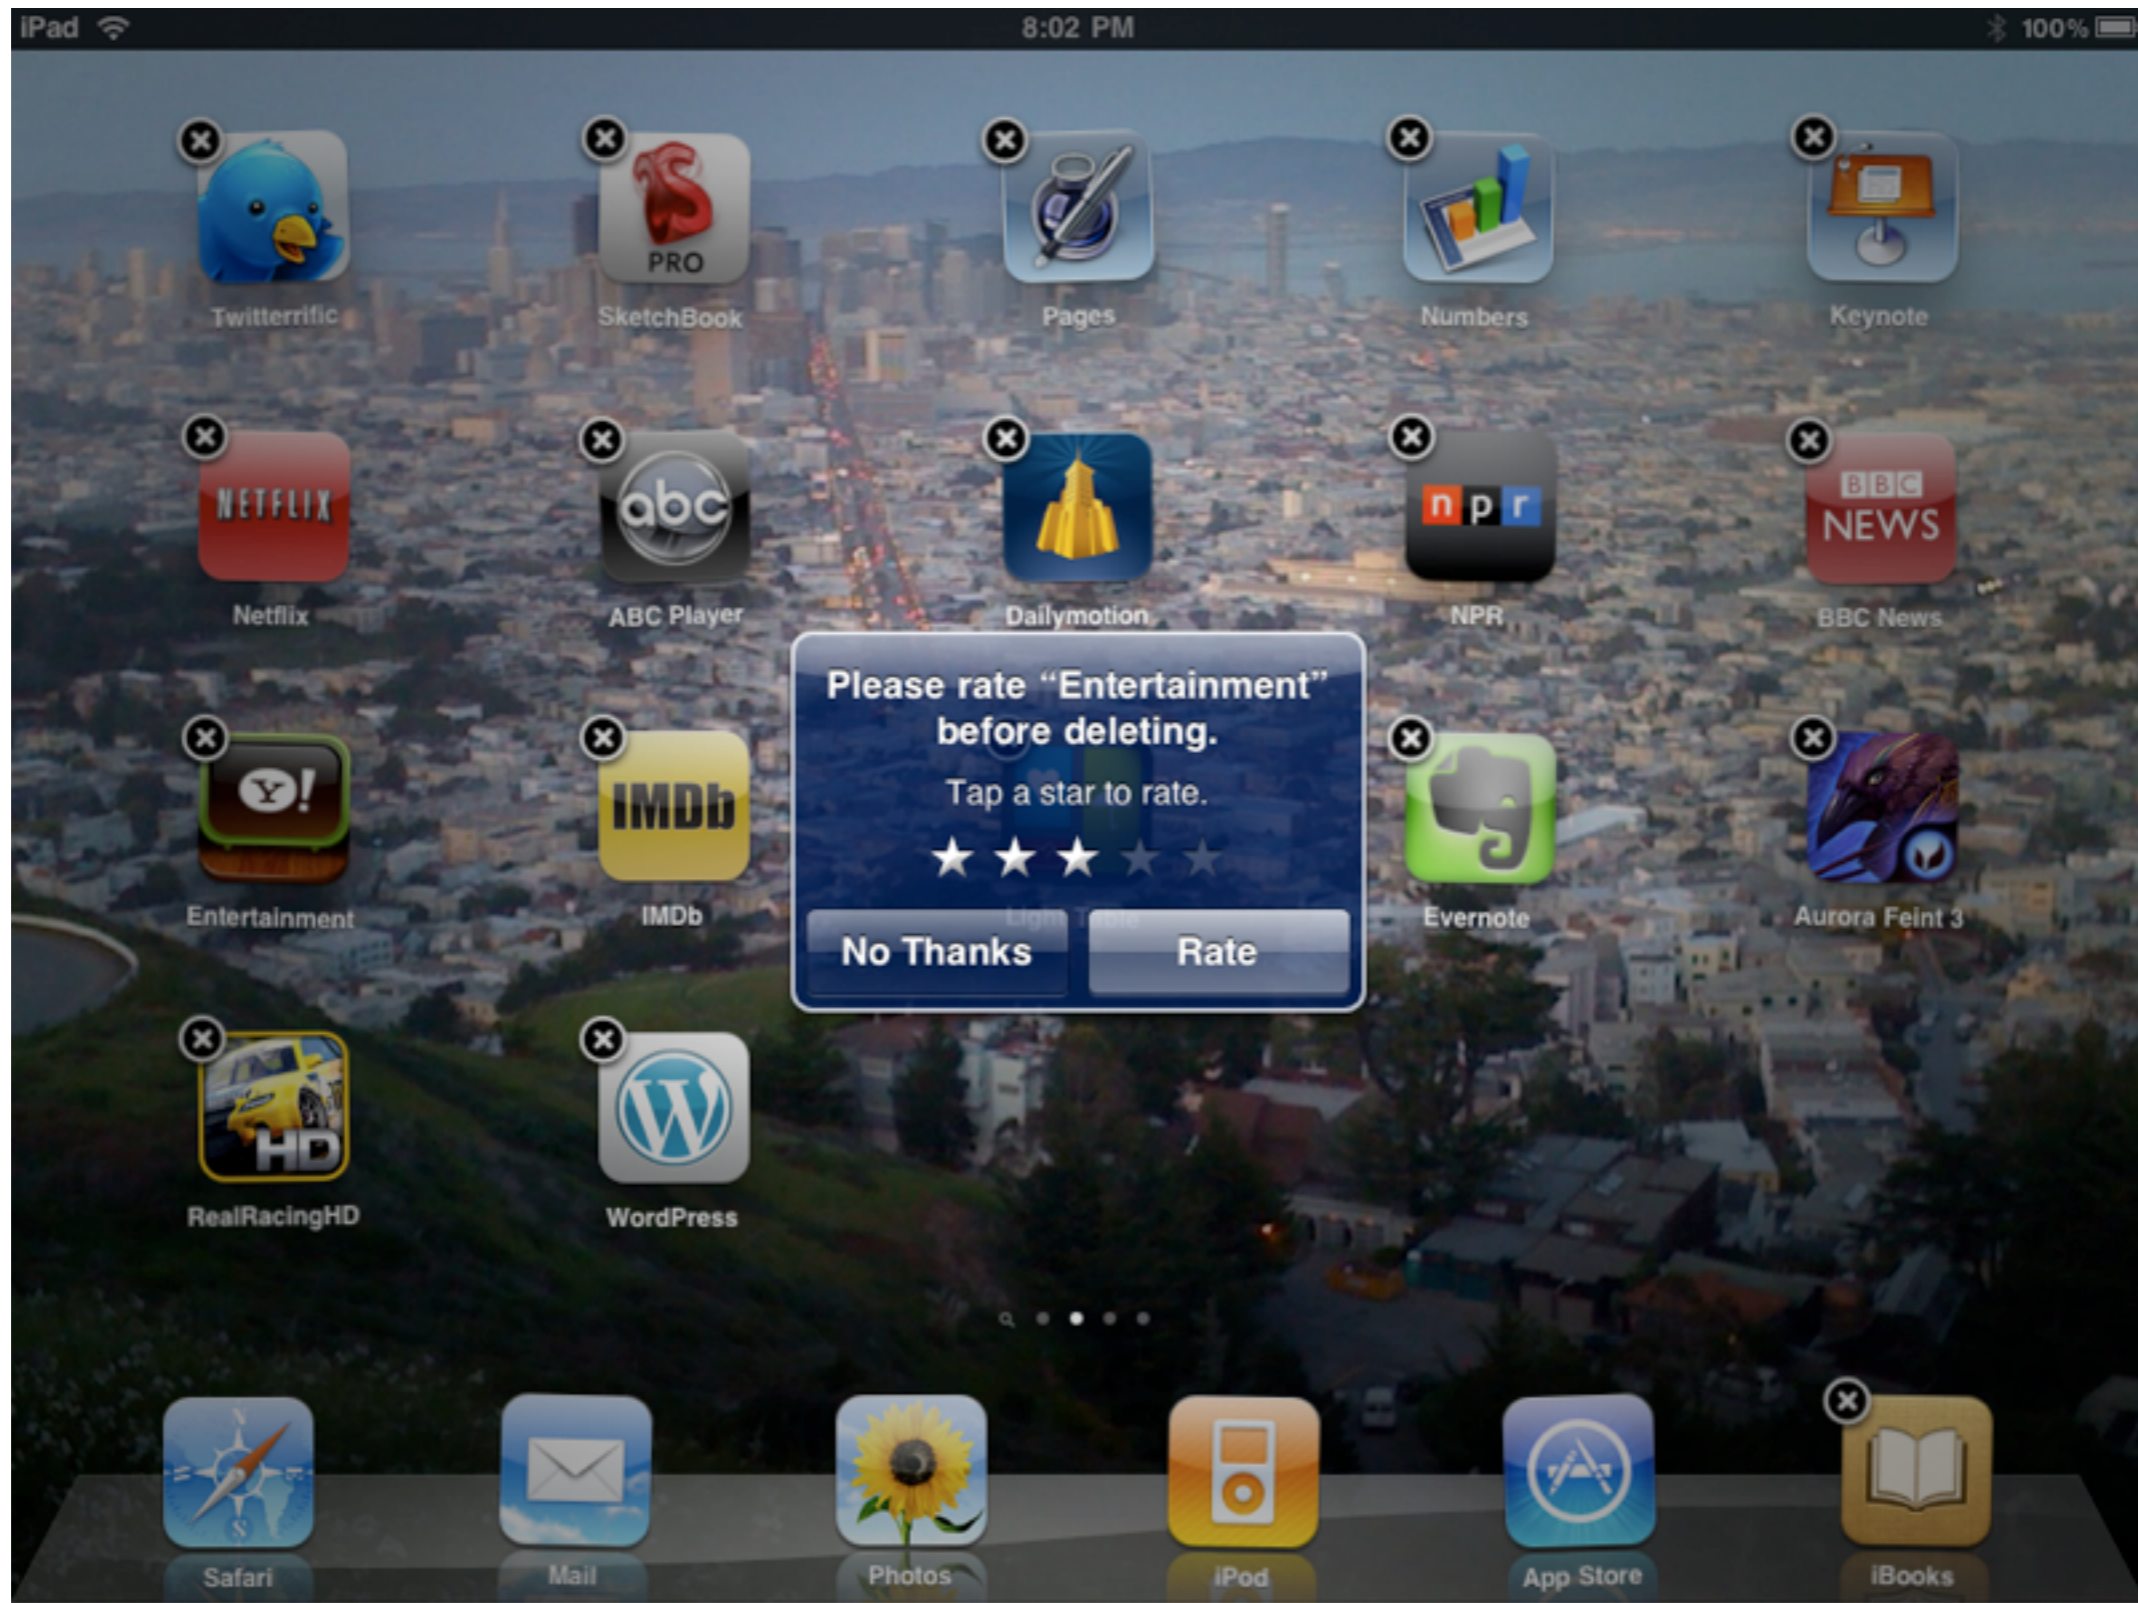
iPad 8:02 PM 100%

PRO

Twitterrific SketchBook Pages Numbers Keynote

NETFLIX abc npr BBC NEWS

Netflix ABC Player Dailymotion NPR BBC News

Please rate “Entertainment” before deleting.

Tap a star to rate.

★ ★ ★ ★ ★

No Thanks Rate

Y! IMDb

Entertainment IMDb Evernote Aurora Feint 3

HD

RealRacingHD WordPress

Safari Mail Photos iPod App Store iBooks